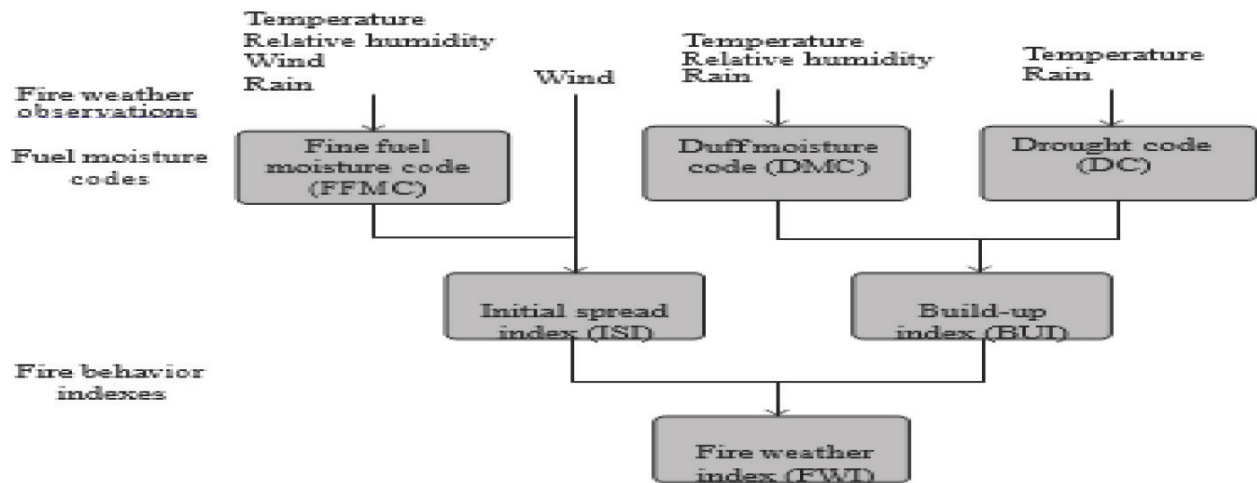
Fire weather observations

Temperature
Relative humidity
Wind
Rain

Wind

Temperature
Relative humidity
Rain

Temperature
Rain

Fuel moisture codes

Fine fuel moisture code (FFMC)

Duff moisture code (DMC)

Drought code (DC)

Initial spread index (ISI)

Build-up index (BUI)

Fire behavior indexes

Fire weather index (FWI)